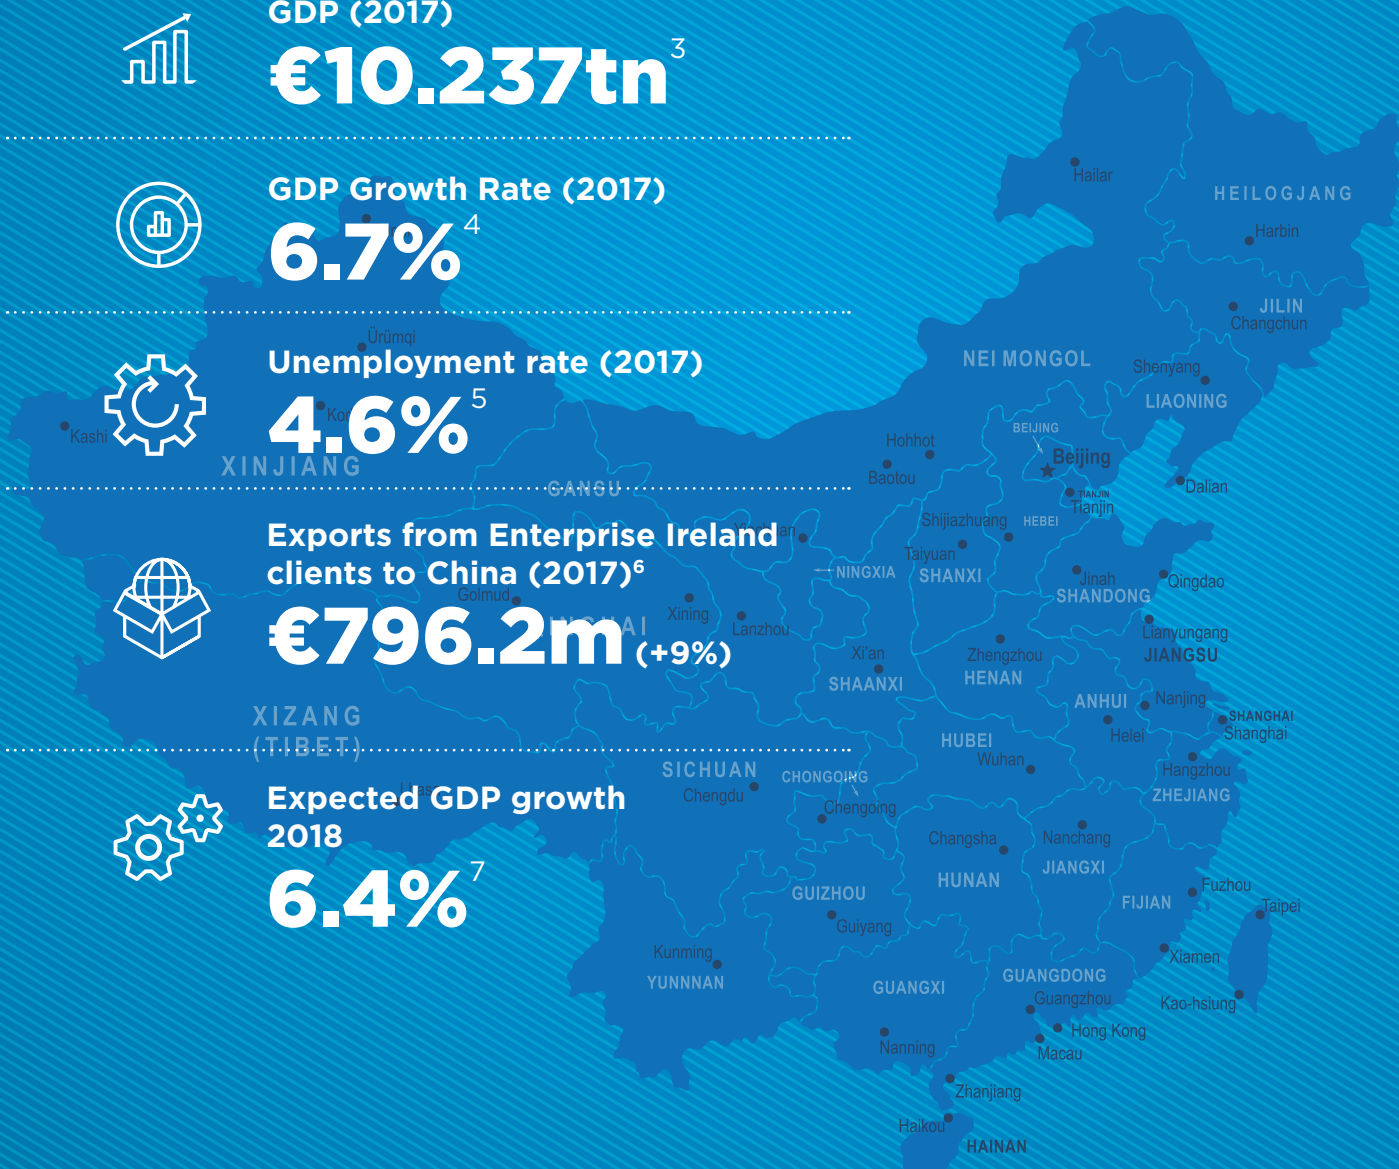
GDP (2017)
€10.237tn$^{3}$

GDP Growth Rate (2017)
6.7%$^{4}$

Unemployment rate (2017)
4.6%$^{5}$

Exports from Enterprise Ireland clients to China (2017)$^{6}$
€796.2m (+9%)

Expected GDP growth 2018
6.4%$^{7}$

Hailar
HEILOGJANG
Harbin
JILIN
Changchun
Ürümqi
Kashi
Kor
XINJIANG
NEI MONGOL
Shenyang
LIAONING
Hohhot
BEIJING
Beijing
Baotou
TIANJIN
Tianjin
Dalian
GANSU
Shijiazhuang
HEBEI
Taiyuan
NINGXIA
SHANXI
Jinan
SHANDONG
Qingdao
Golmud
Xining
Lanzhou
Lianyungang
JIANGSU
Xi'an
Zhengzhou
SHAANXI
HENAN
ANHUI
Nanjing
SHANGHAI
Shanghai
Hefei
XIZANG
(TIBET)
HUBEI
Wuhan
SICHUAN
Chengdu
CHONGQING
Chengqing
Hangzhou
ZHEJIANG
Changsha
Nanchang
JIANGXI
HUNAN
GUIZHOU
Guiyang
FIJIAN
Fuzhou
Taipei
Kunming
YUNNAN
GUANGXI
GUANGDONG
Guangzhou
Xiamen
Kao-hsiung
Hong Kong
Macau
Nanning
Zhanjiang
Haikou
HAINAN